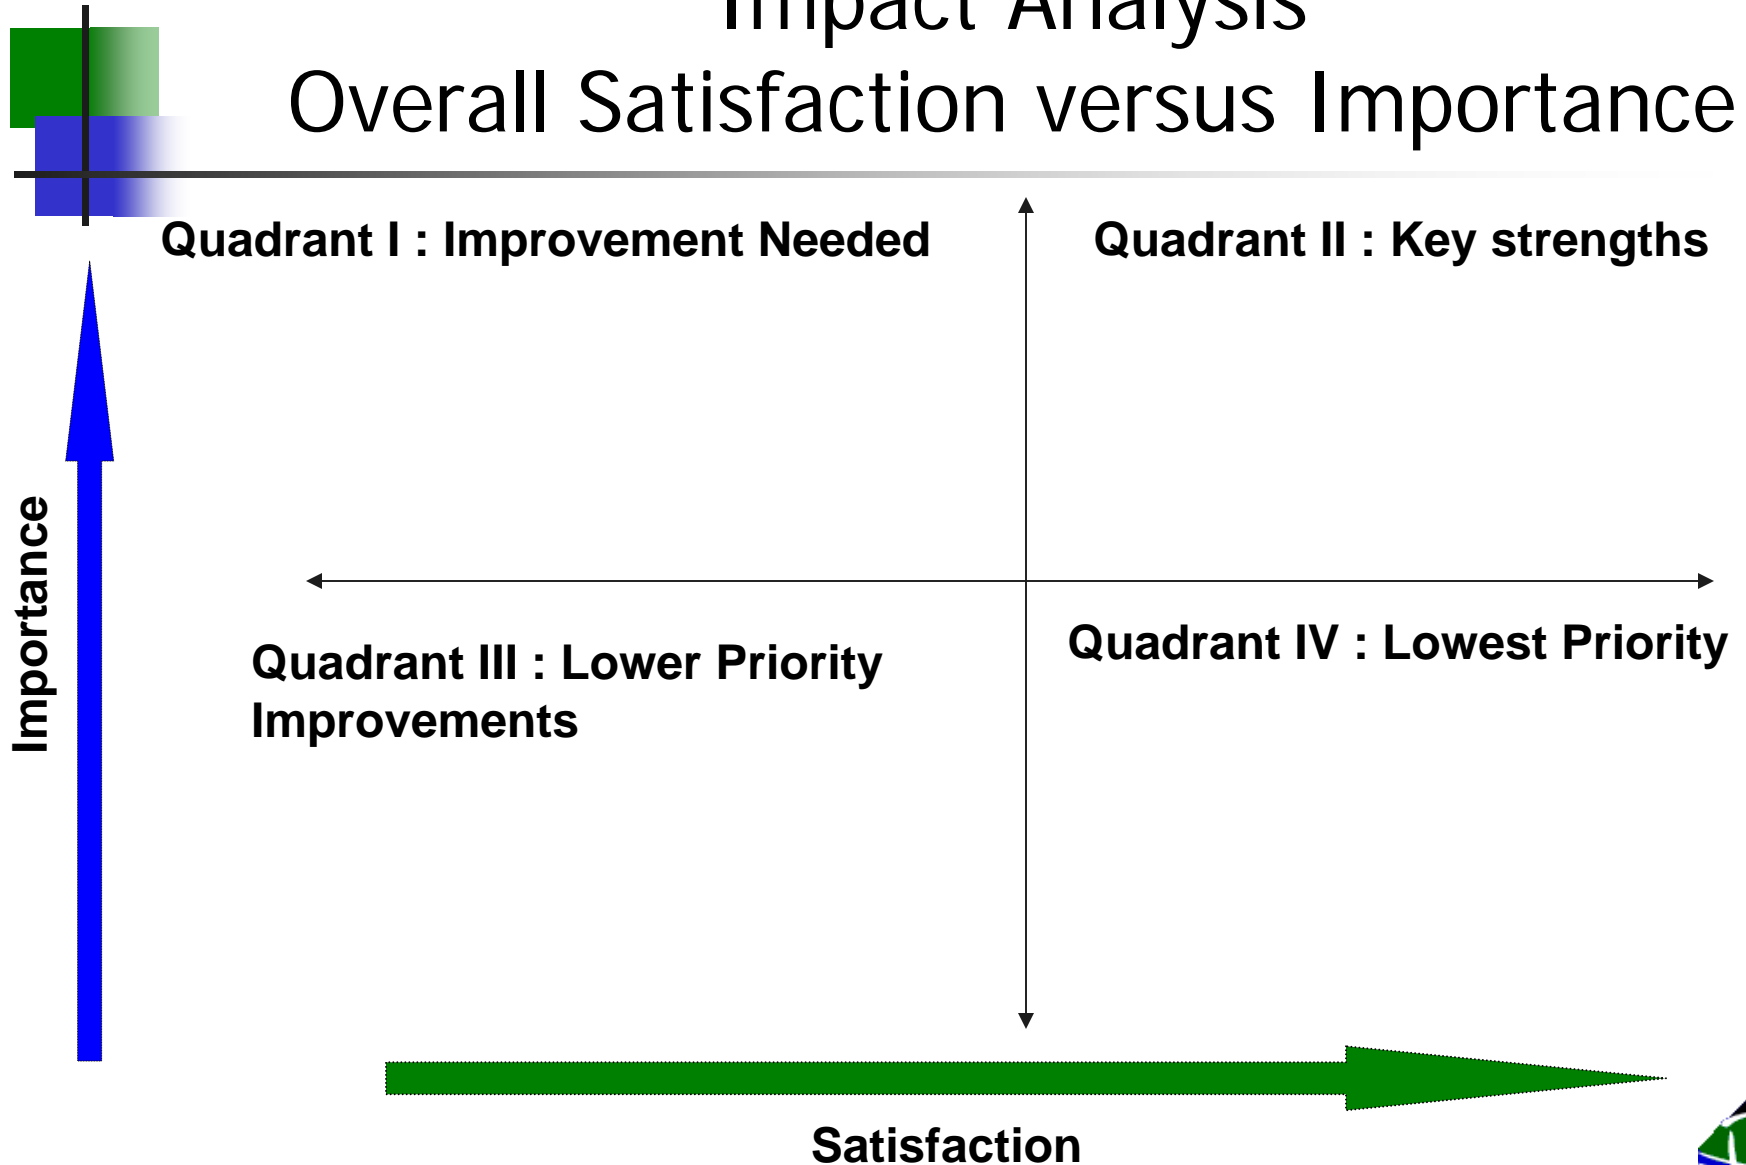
Impact Analysis
Overall Satisfaction versus Importance

Quadrant I : Improvement Needed

Quadrant II : Key strengths

Importance

Quadrant III : Lower Priority Improvements

Quadrant IV : Lowest Priority

Satisfaction